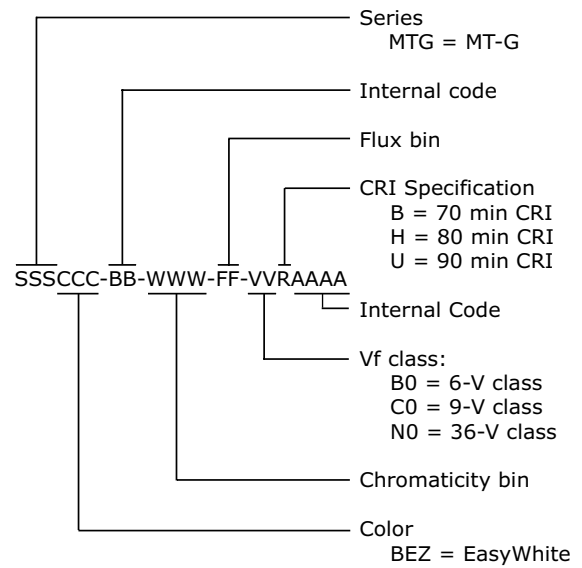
Series
MTG = MT-G

Internal code

Flux bin

CRI Specification
B = 70 min CRI
H = 80 min CRI
U = 90 min CRI

SSSCCC-BB-WWW-FF-VVRAAAA

Internal Code

Vf class:
B0 = 6-V class
C0 = 9-V class
N0 = 36-V class

Chromaticity bin

Color
BEZ = EasyWhite